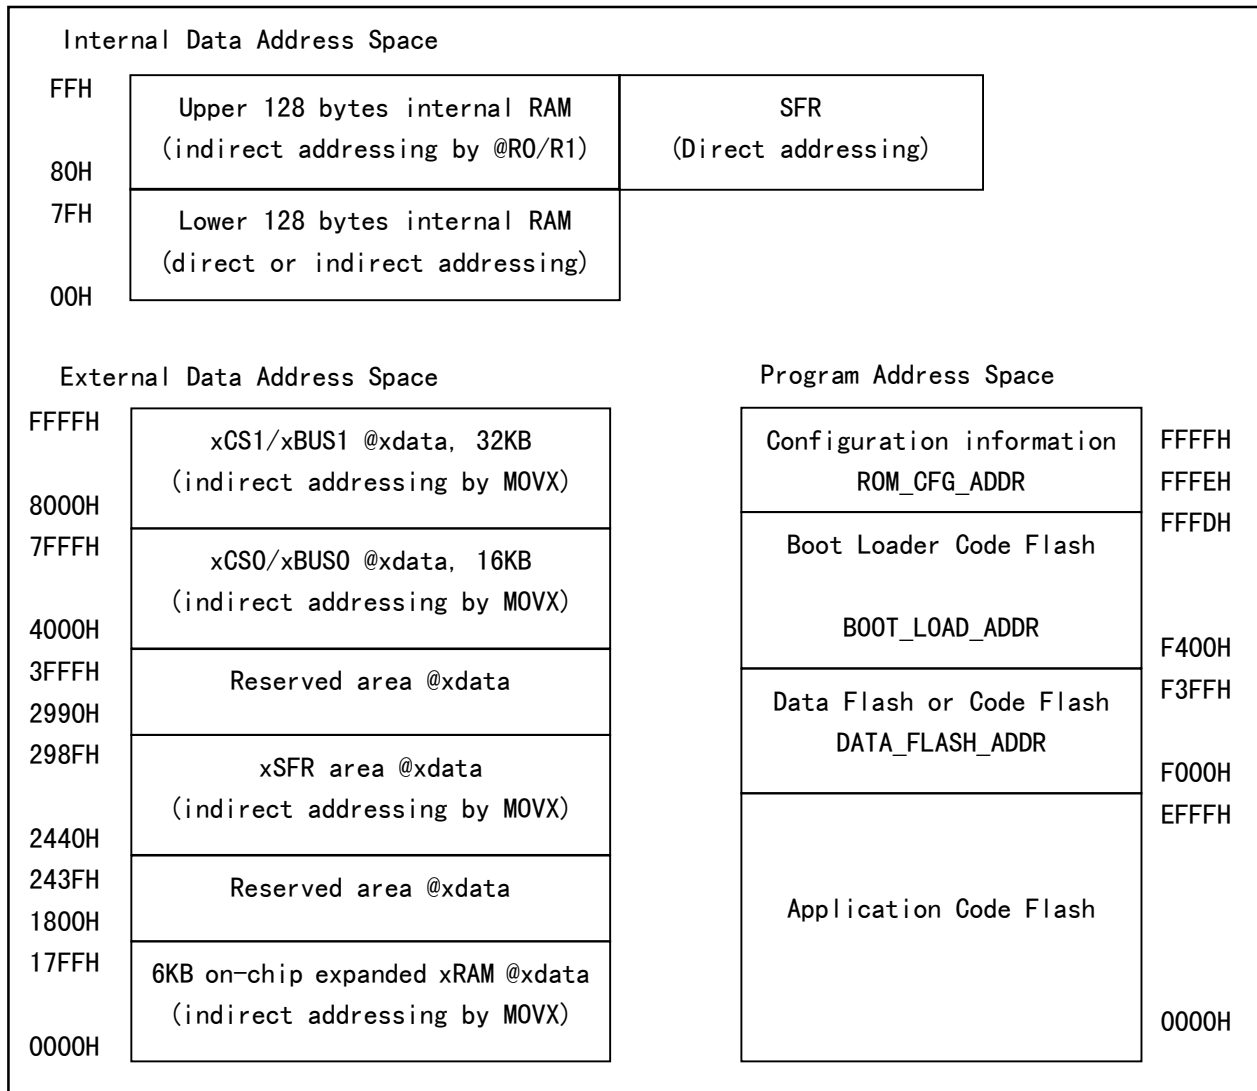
Internal Data Address Space

FFH
80H
7FH
00H

Upper 128 bytes internal RAM (indirect addressing by @R0/R1)

SFR (Direct addressing)

Lower 128 bytes internal RAM (direct or indirect addressing)

External Data Address Space

FFFFH
8000H
xCS1/xBUS1 @xdata, 32KB (indirect addressing by MOVX)

7FFFH
4000H
xCS0/xBUS0 @xdata, 16KB (indirect addressing by MOVX)

3FFFH
2990H
Reserved area @xdata

298FH
2440H
xSFR area @xdata (indirect addressing by MOVX)

243FH
1800H
Reserved area @xdata

17FFH
0000H
6KB on-chip expanded xRAM @xdata (indirect addressing by MOVX)

Program Address Space

Configuration information ROM_CFG_ADDR
FFFFH
FFFEH

FFFDH
Boot Loader Code Flash

BOOT_LOAD_ADDR
F400H

F3FFH
Data Flash or Code Flash DATA_FLASH_ADDR
F000H

EFFFH
Application Code Flash
0000H